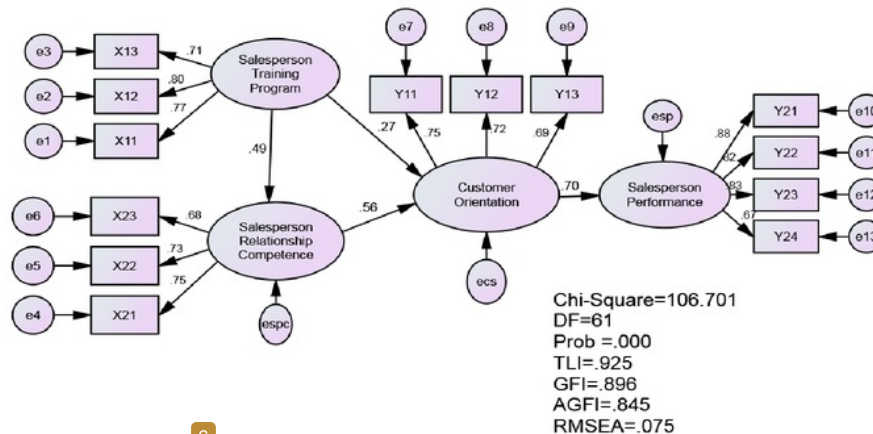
e3
X13
.71
e2
X12
.80
e1
X11
.77
Salesperson Training Program
.49
e6
X23
.68
e5
X22
.73
e4
X21
.75
Salesperson Relationship Competence
espc
.56
.27
e7
e8
e9
Y11
Y12
Y13
.75
.72
.69
Customer Orientation
ecs
.70
esp
Salesperson Performance
Y21
Y22
Y23
Y24
.88
.82
.83
.67
e10
e11
e12
e13
Chi-Square=106.701
DF=61
Prob =.000
TLI=.925
GFI=.896
AGFI=.845
RMSEA=.075